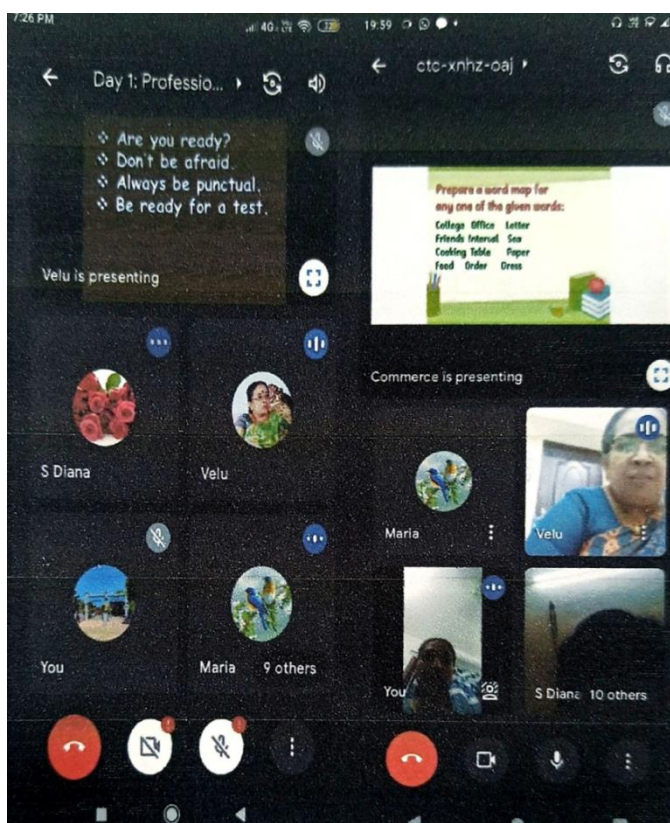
7:26 PM

Day 1: Professio...

❖ Are you ready?
❖ Don't be afraid.
❖ Always be punctual.
❖ Be ready for a test.

Velu is presenting

S Diana

Velu

You

Maria 9 others

19:59

ctc-xnhz-oaj

Prepare a word map for any one of the given words:

| College | Office | Letter |
|---|---|---|
| Friends | Interval | Sea |
| Cooking | Table | Paper |
| Food | Order | Dress |

Commerce is presenting

Maria

Velu

You

S Diana 10 others